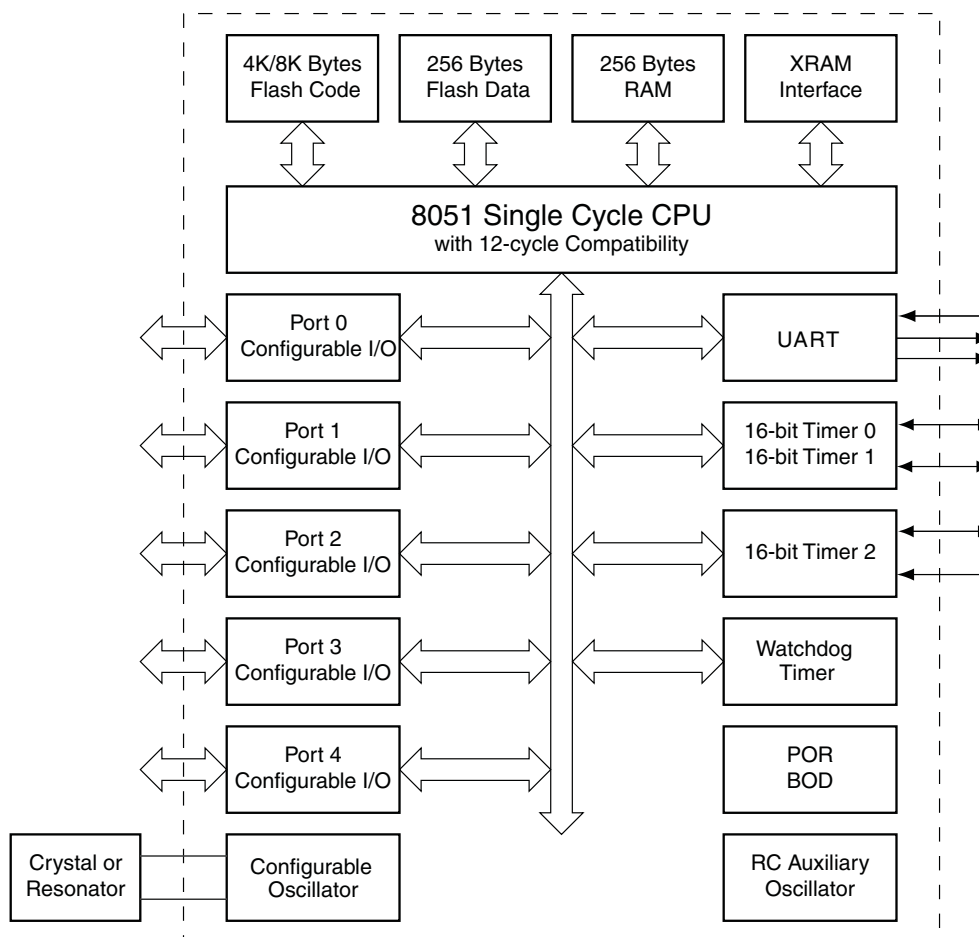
4K/8K Bytes Flash Code

256 Bytes Flash Data

256 Bytes RAM

XRAM Interface

8051 Single Cycle CPU
with 12-cycle Compatibility

Port 0 Configurable I/O

UART

Port 1 Configurable I/O

16-bit Timer 0
16-bit Timer 1

Port 2 Configurable I/O

16-bit Timer 2

Port 3 Configurable I/O

Watchdog Timer

Port 4 Configurable I/O

POR
BOD

Crystal or Resonator

Configurable Oscillator

RC Auxiliary Oscillator